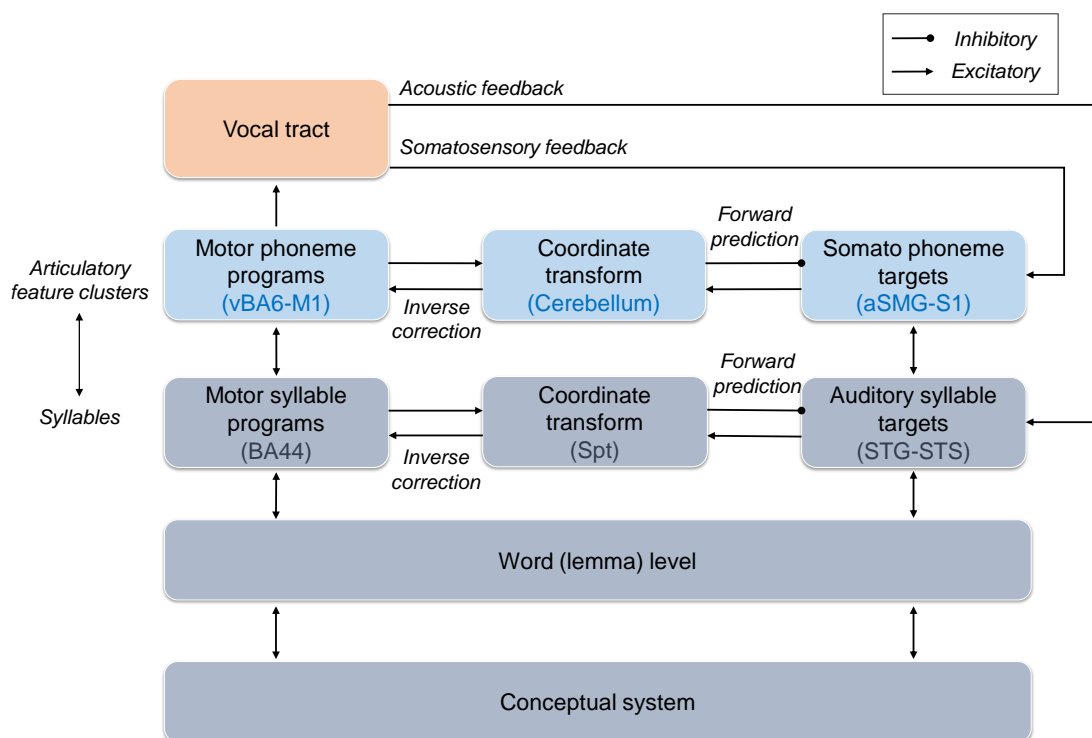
Inhibitory
Excitatory

Vocal tract

Acoustic feedback

Somatosensory feedback

Articulatory feature clusters

Syllables

Motor phoneme programs (vBA6-M1)

Coordinate transform (Cerebellum)

Forward prediction

Inverse correction

Somato phoneme targets (aSMG-S1)

Motor syllable programs (BA44)

Coordinate transform (Spt)

Forward prediction

Inverse correction

Auditory syllable targets (STG-STS)

Word (lemma) level

Conceptual system